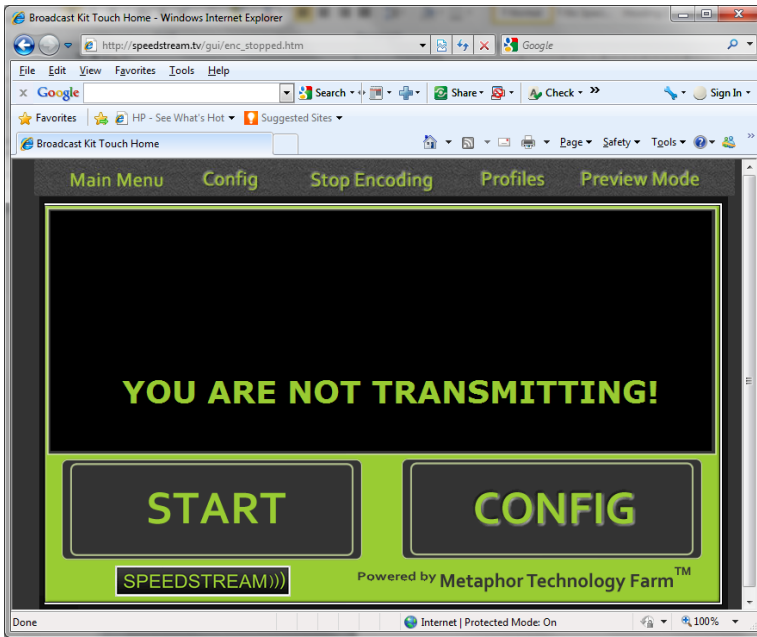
Broadcast Kit Touch Home - Windows Internet Explorer

http://speedstream.tv/gui/enc_stopped.htm

Google

File Edit View Favorites Tools Help

Google Search Share Check Sign In

Favorites HP - See What's Hot Suggested Sites

Broadcast Kit Touch Home

Page Safety Tools

Main Menu Config Stop Encoding Profiles Preview Mode

YOU ARE NOT TRANSMITTING!

START

CONFIG

SPEEDSTREAM)))

Powered by Metaphor Technology Farm™

Done

Internet | Protected Mode: On

100%